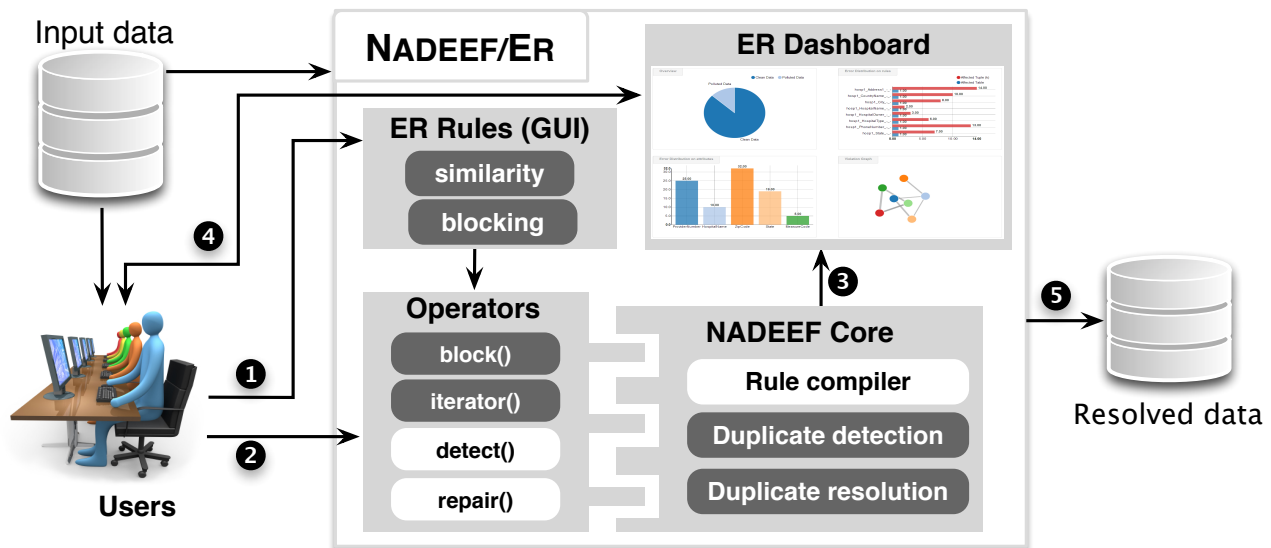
Input data

NADEEF/ER

ER Dashboard

ER Rules (GUI)

similarity

blocking

4

Operators

block()

iterator()

detect()

repair()

NADEEF Core

Rule compiler

Duplicate detection

Duplicate resolution

3

5

Resolved data

1

2

Users